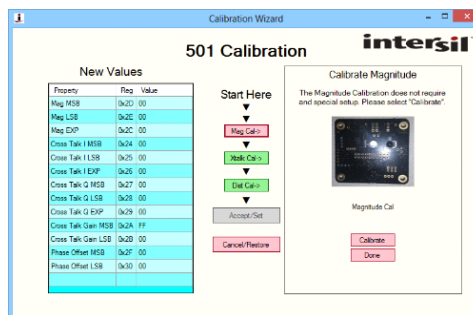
Calibration Wizard

501 Calibration

intersil

New Values

| Property | Reg | Value |
|---|---|---|
| Mag MSB | 0x2D | 00 |
| Mag LSB | 0x2E | 00 |
| Mag EXP | 0x2C | 00 |
| Cross Talk I MSB | 0x24 | 00 |
| Cross Talk I LSB | 0x25 | 00 |
| Cross Talk I EXP | 0x26 | 00 |
| Cross Talk Q MSB | 0x27 | 00 |
| Cross Talk Q LSB | 0x28 | 00 |
| Cross Talk Q EXP | 0x29 | 00 |
| Cross Talk Gain MSB | 0x2A | FF |
| Cross Talk Gain LSB | 0x2B | 00 |
| Phase Offset MSB | 0x2F | 00 |
| Phase Offset LSB | 0x30 | 00 |

Start Here

Mag Cal->

Xtalk Cal->

Dist Cal->

Accept/Set

Cancel/Restore

Calibrate Magnitude

The Magnitude Calibration does not require and special setup. Please select "Calibrate".

Magnitude Cal

Calibrate

Done